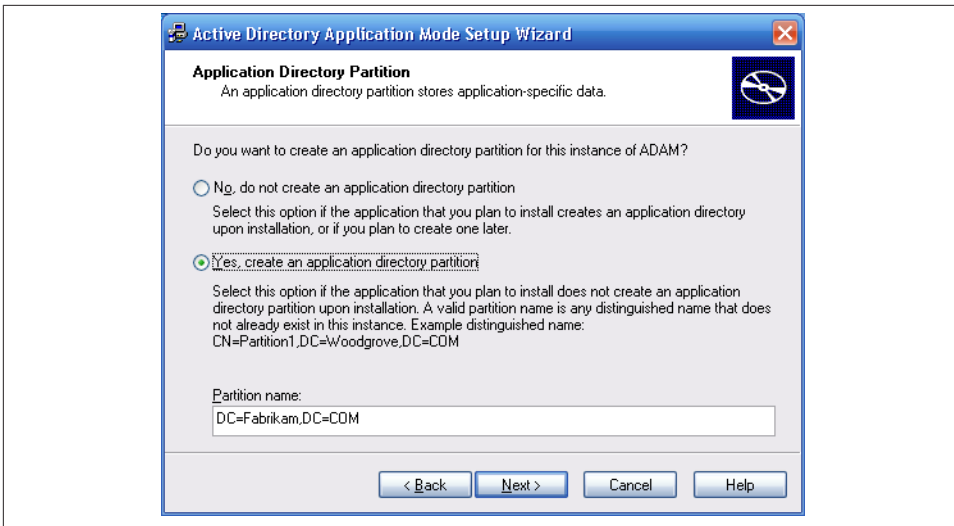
Active Directory Application Mode Setup Wizard

Application Directory Partition
An application directory partition stores application-specific data.

Do you want to create an application directory partition for this instance of ADAM?

No, do not create an application directory partition

Select this option if the application that you plan to install creates an application directory upon installation, or if you plan to create one later.

Yes, create an application directory partition

Select this option if the application that you plan to install does not create an application directory partition upon installation. A valid partition name is any distinguished name that does not already exist in this instance. Example distinguished name:
CN=Partition1,DC=Woodgrove,DC=COM

Partition name:
DC=Fabrikam,DC=COM

< Back
Next >
Cancel
Help